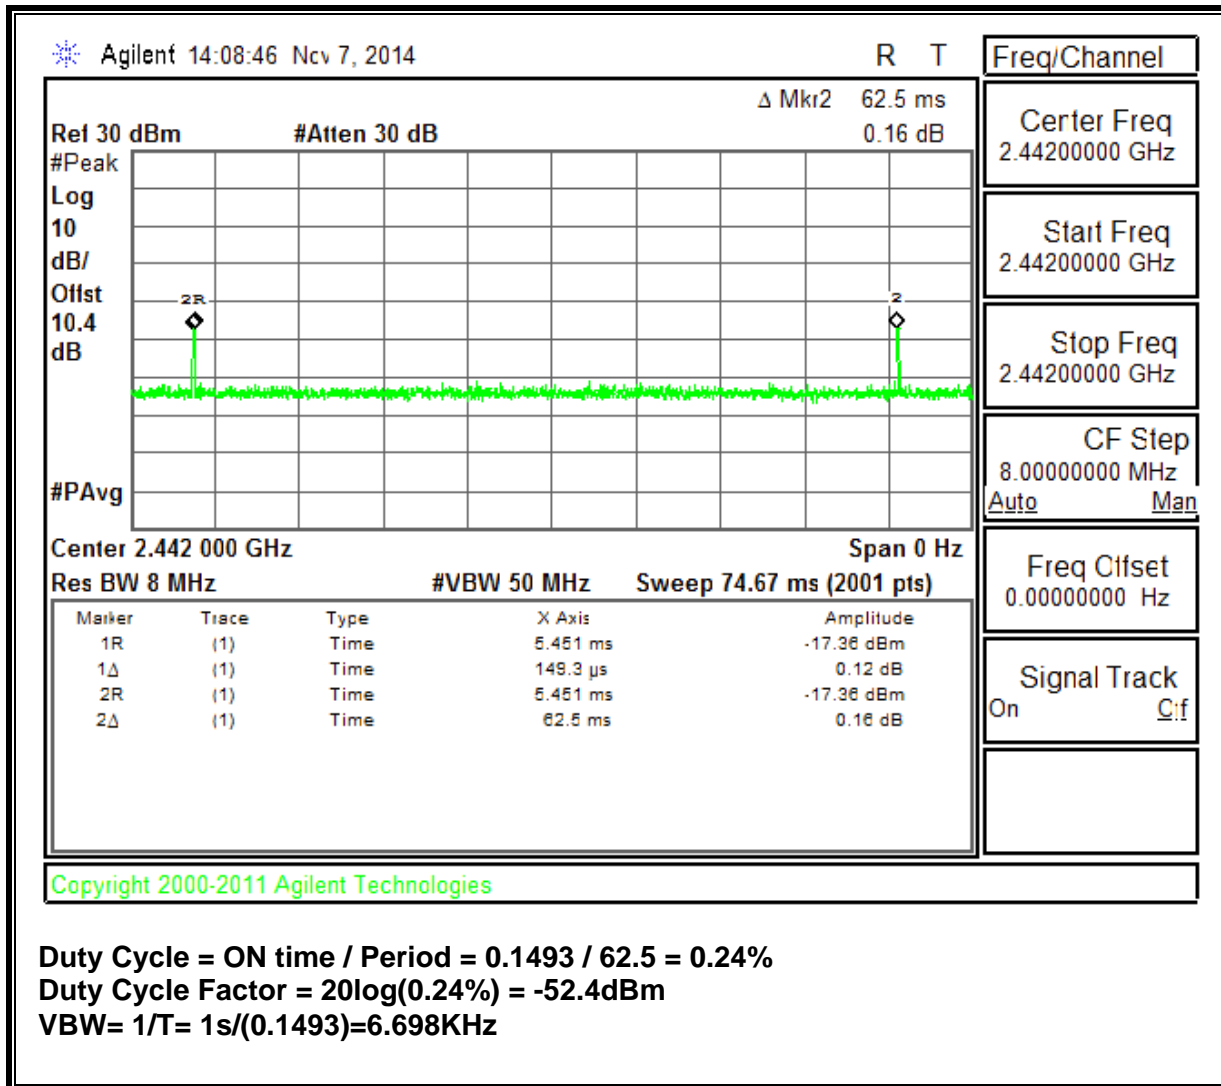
Agilent 14:08:46 Nov 7, 2014 R T

Freq/Channel

Δ Mkr2 62.5 ms
Ref 30 dBm #Atten 30 dB 0.16 dB
#Peak
Log
10
dB/
Offst
10.4
dB

2R
2

#PAvg

Center 2.442 000 GHz Span 0 Hz
Res BW 8 MHz #VBW 50 MHz Sweep 74.67 ms (2001 pts)

| Marker | Trace | Type | X Axis | Amplitude |
|---|---|---|---|---|
| 1R | (1) | Time | 5.451 ms | -17.36 dBm |
| 1Δ | (1) | Time | 149.3 µs | 0.12 dB |
| 2R | (1) | Time | 5.451 ms | -17.36 dBm |
| 2Δ | (1) | Time | 62.5 ms | 0.16 dB |

Center Freq
2.44200000 GHz

Start Freq
2.44200000 GHz

Stop Freq
2.44200000 GHz

CF Step
8.00000000 MHz
Auto Man

Freq Offset
0.00000000 Hz

Signal Track
On Off

Copyright 2000-2011 Agilent Technologies

Duty Cycle = ON time / Period = 0.1493 / 62.5 = 0.24%
Duty Cycle Factor = 20log(0.24%) = -52.4dBm
VBW= 1/T= 1s/(0.1493)=6.698KHz